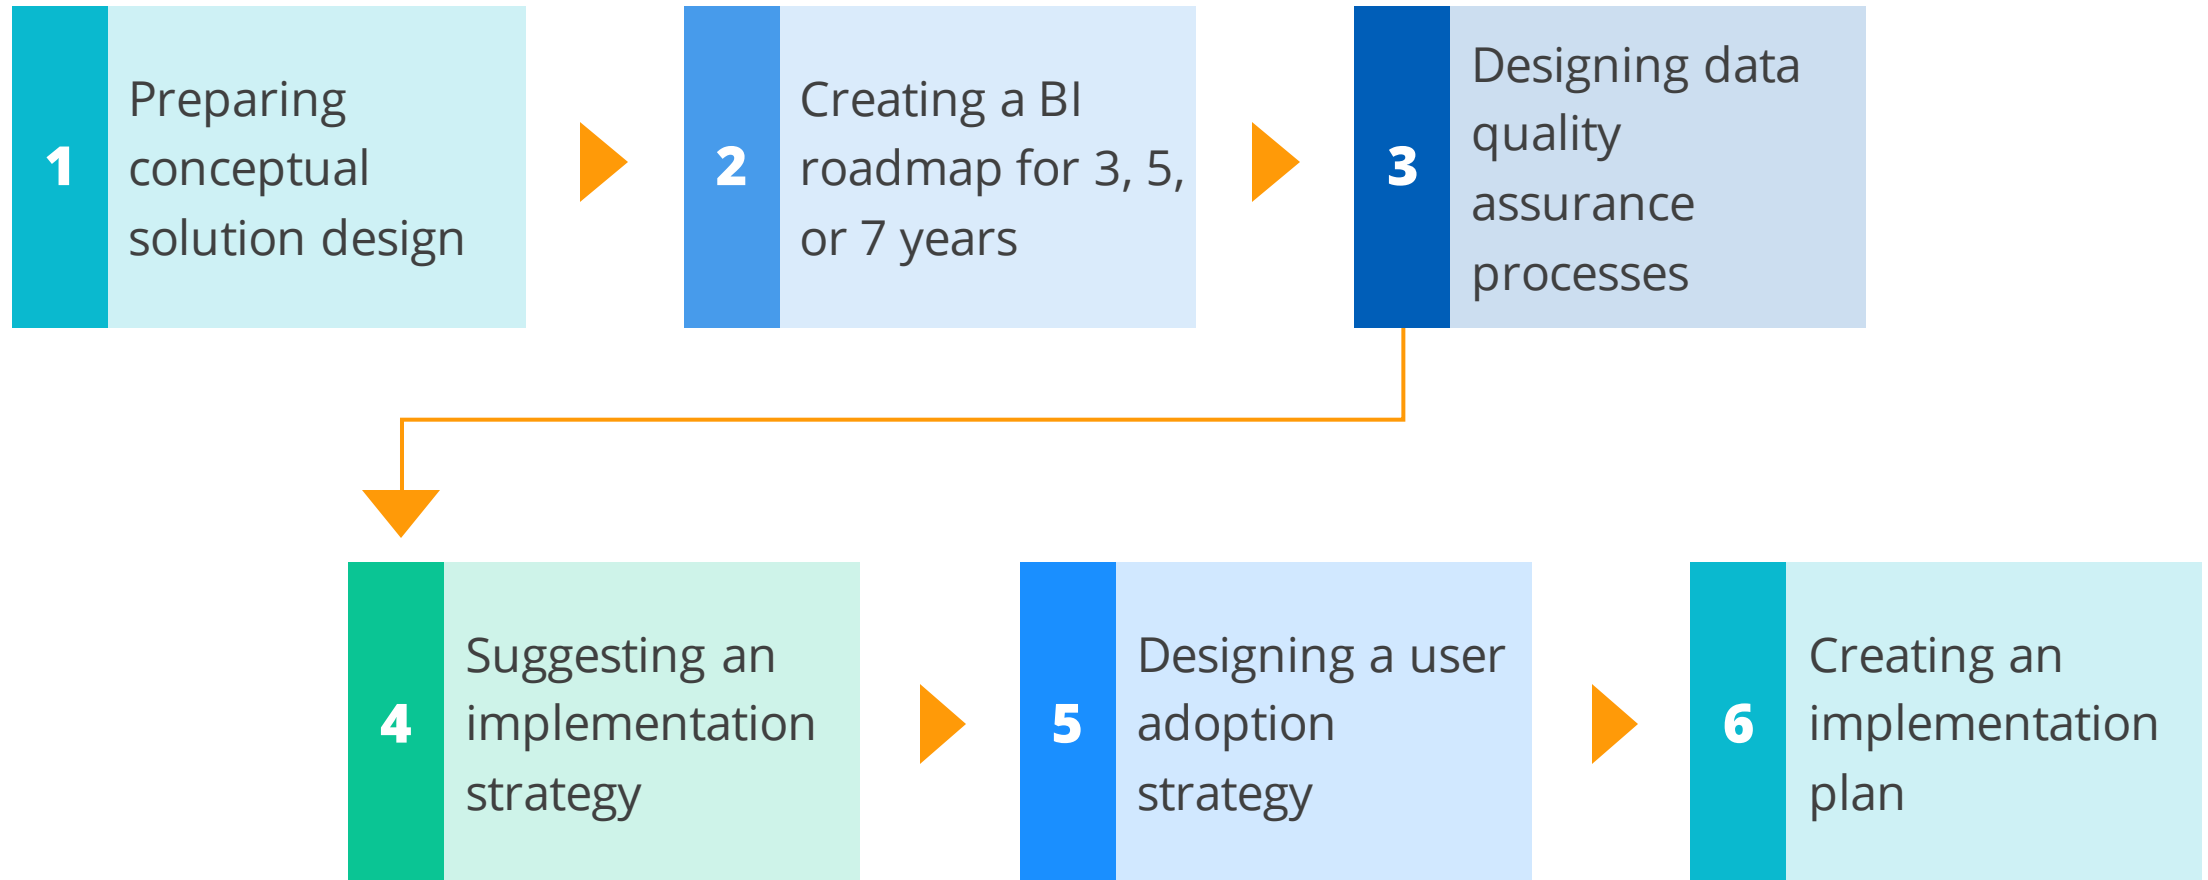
1 Preparing conceptual solution design

2 Creating a BI roadmap for 3, 5, or 7 years

3 Designing data quality assurance processes

4 Suggesting an implementation strategy

5 Designing a user adoption strategy

6 Creating an implementation plan